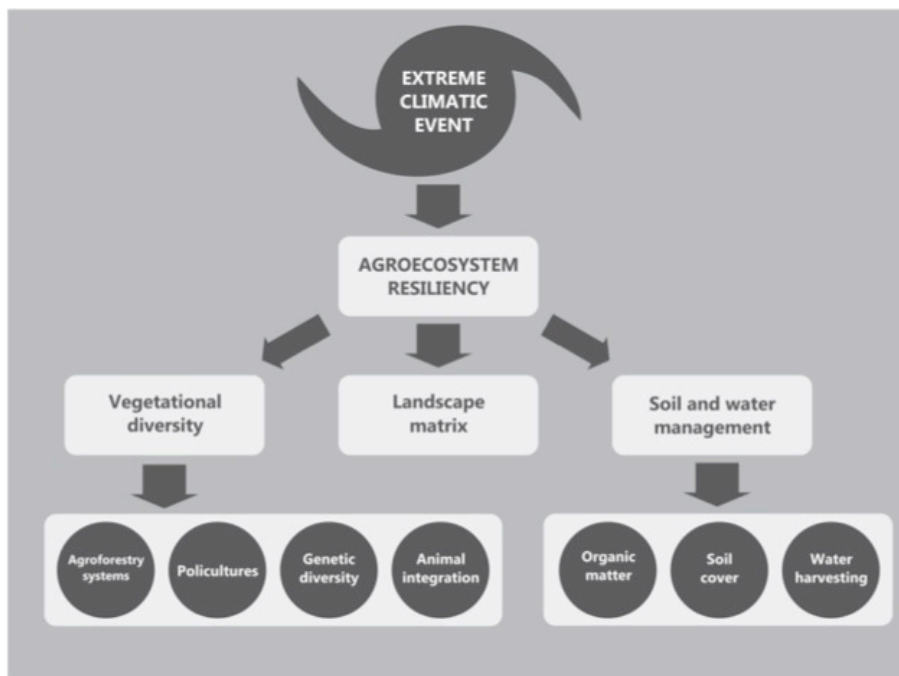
EXTREME CLIMATIC EVENT

AGROECOSYSTEM RESILIENCY

Vegetational diversity

Landscape matrix

Soil and water management

Agroforestry systems

Policultures

Genetic diversity

Animal integration

Organic matter

Soil cover

Water harvesting